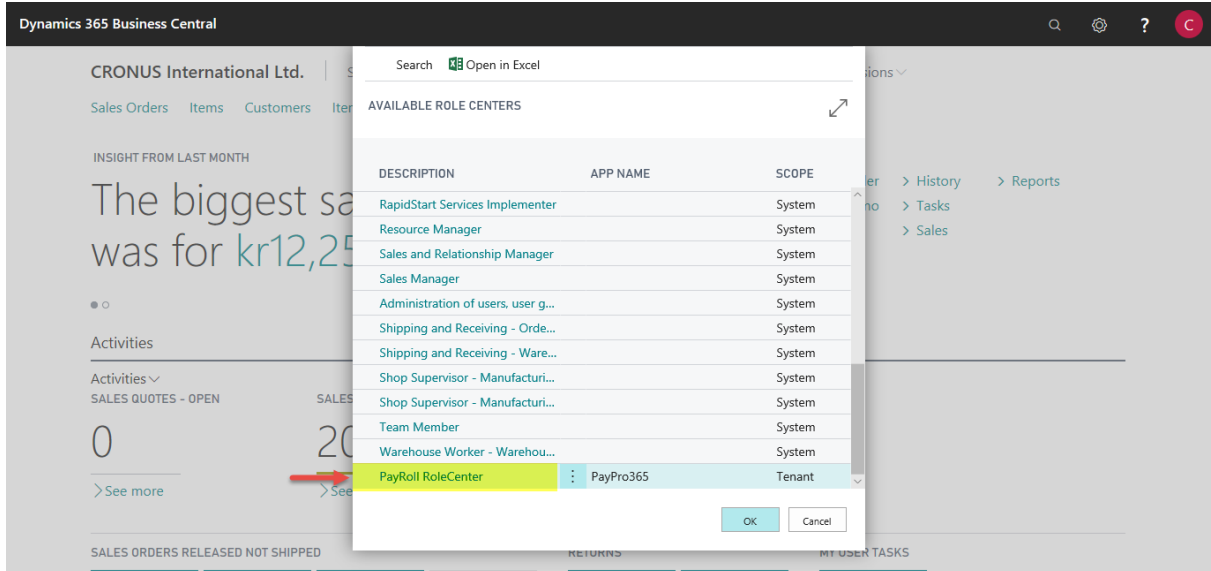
Dynamics 365 Business Central

?

C

CRONUS International Ltd.

Sales Orders Items Customers Ite

INSIGHT FROM LAST MONTH

The biggest sa
was for kr12,25

Activities

Activities

SALES QUOTES - OPEN

0

See more

SALES

20

See

sions

ler > History > Reports

no > Tasks

> Sales

SALES ORDERS RELEASED NOT SHIPPED

RETURNS

MY USER TASKS

Search Open in Excel

AVAILABLE ROLE CENTERS

| DESCRIPTION | APP NAME | SCOPE |
|---|---|---|
| RapidStart Services Implementer | | System |
| Resource Manager | | System |
| Sales and Relationship Manager | | System |
| Sales Manager | | System |
| Administration of users, user g... | | System |
| Shipping and Receiving - Orde... | | System |
| Shipping and Receiving - Ware... | | System |
| Shop Supervisor - Manufacturi... | | System |
| Shop Supervisor - Manufacturi... | | System |
| Team Member | | System |
| Warehouse Worker - Warehou... | | System |
| PayRoll RoleCenter | PayPro365 | Tenant |

OK Cancel